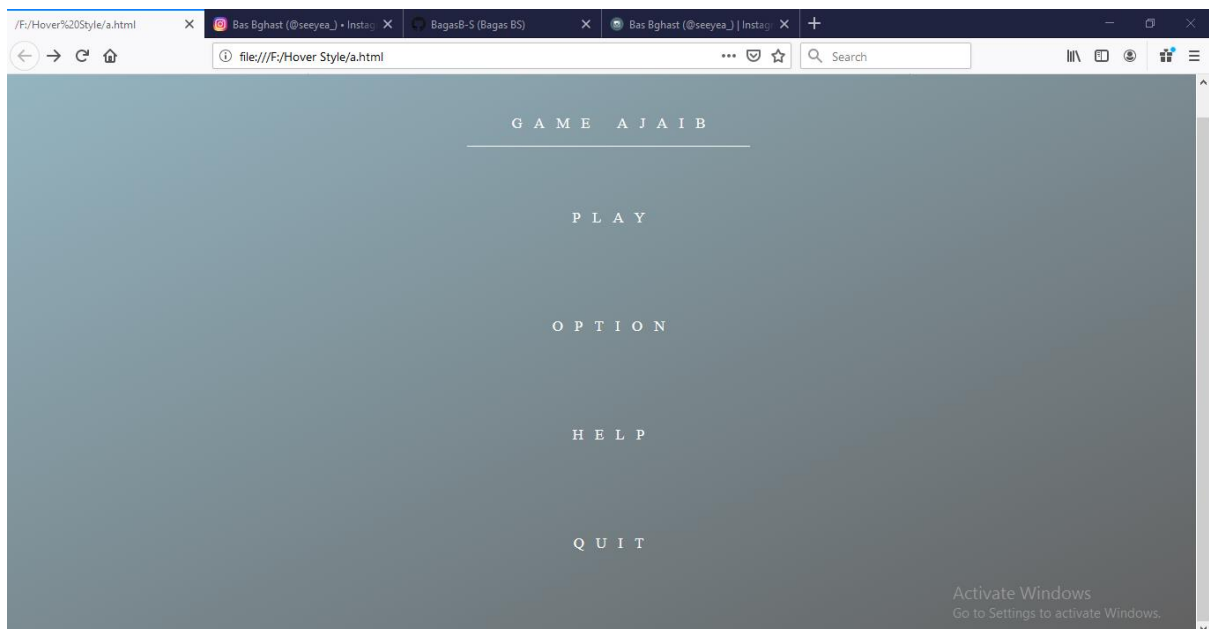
/F:/Hover%20Style/a.html ×
Bas Bghast (@seeyea_) • Instag ×
BagasB-S (Bagas BS) ×
Bas Bghast (@seeyea_) | Instag ×
+

file:///F:/Hover Style/a.html
Search

G A M E A J A I B

P L A Y

O P T I O N

H E L P

Q U I T

Activate Windows
Go to Settings to activate Windows.